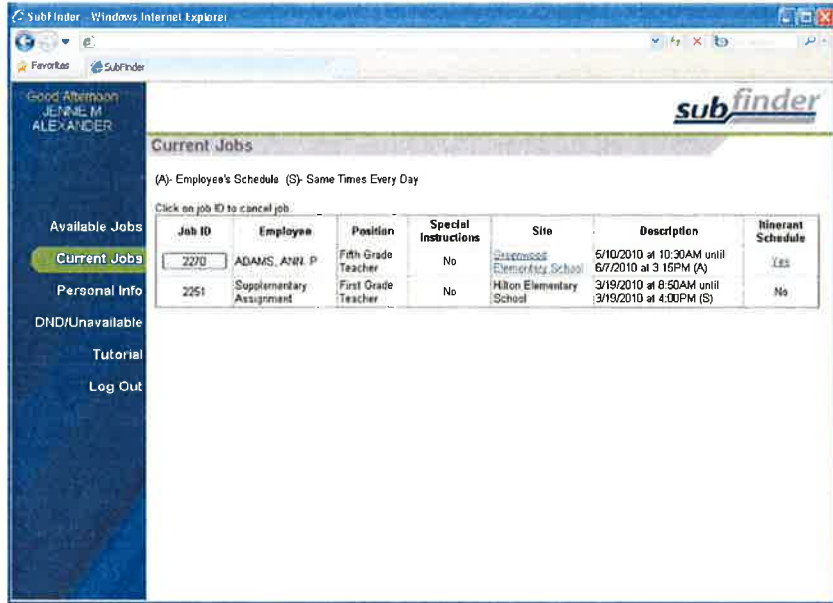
SubFinder - Windows Internet Explorer

Favorites SubFinder

Good Afternoon JENNIE M ALEXANDER

subfinder

Current Jobs

(A)- Employee's Schedule (S)- Same Times Every Day

Click on job ID to cancel job.

| Job ID | Employee | Position | Special Instructions | Site | Description | Itinerant Schedule |
|---|---|---|---|---|---|---|
| 2270 | ADAMS, ANN. P | Fifth Grade Teacher | No | Greenwood Elementary School | 5/10/2010 at 10:30AM until 6/7/2010 at 3:15PM (A) | Yes |
| 2251 | Supplementary Assignment | First Grade Teacher | No | Hilton Elementary School | 3/19/2010 at 8:50AM until 3/19/2010 at 4:00PM (S) | No |

Available Jobs
Current Jobs
Personal Info
DND/Unavailable
Tutorial
Log Out